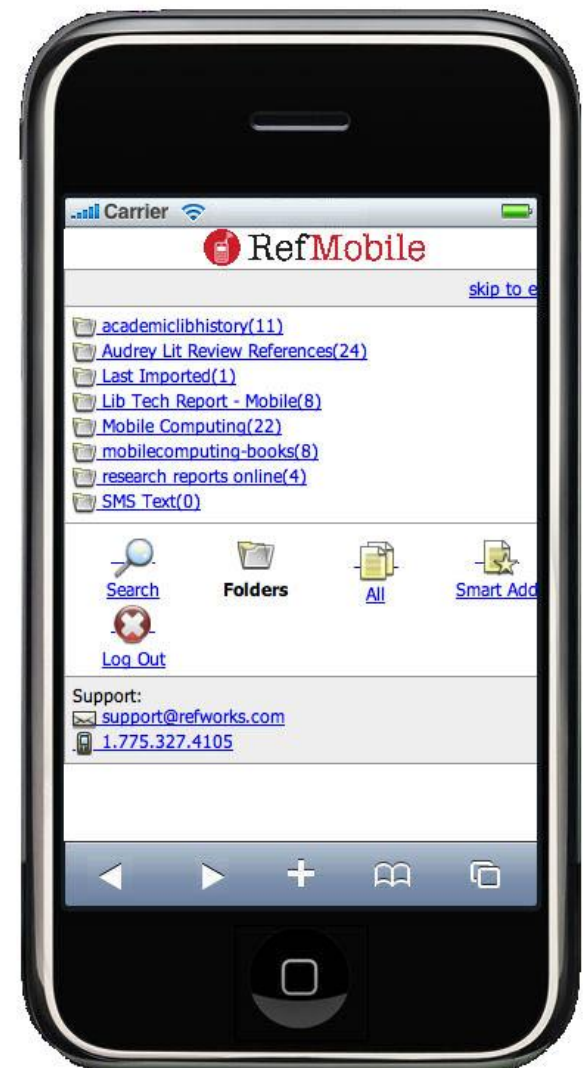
Carrier

RefMobile

skip to e

academiclibhistory(11)
Audrey Lit Review References(24)
Last Imported(1)
Lib Tech Report - Mobile(8)
Mobile Computing(22)
mobilecomputing-books(8)
research reports online(4)
SMS Text(0)

Search
Folders
All
Smart Add
Log Out

Support:
support@refworks.com
1.775.327.4105